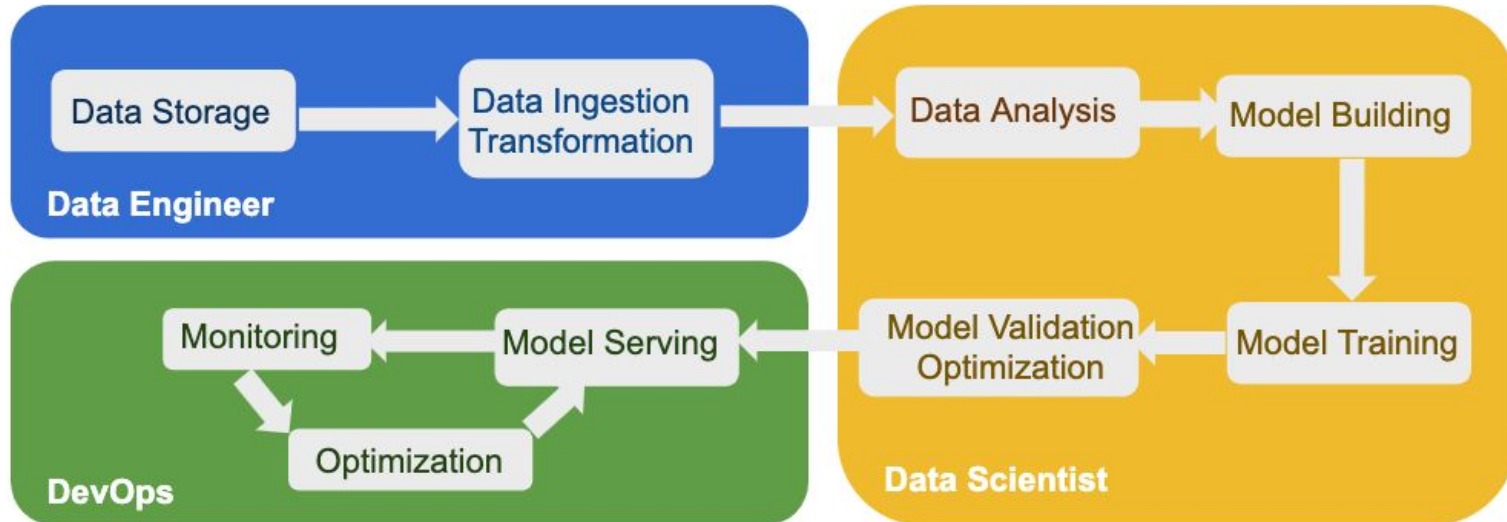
Data Storage

Data Ingestion
Transformation

Data Engineer

Data Analysis

Model Building

Model Training

Model Validation
Optimization

Data Scientist

Model Serving

Monitoring

Optimization

DevOps